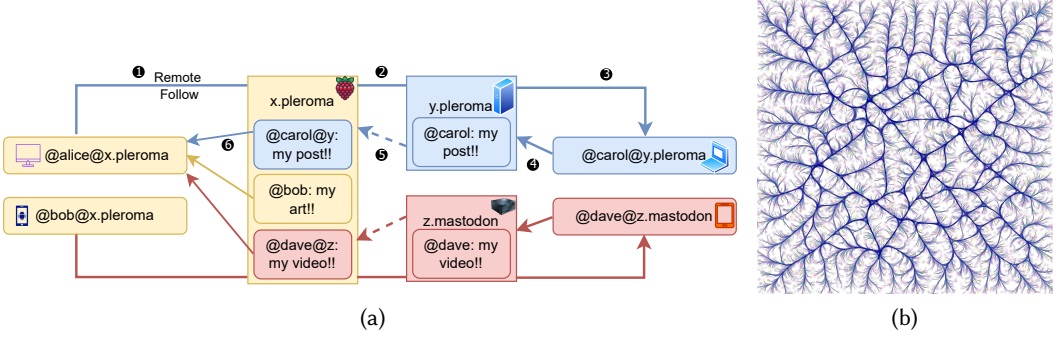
❶ Remote Follow

x.pleroma

❷

y.pleroma

❸

@alice@x.pleroma

❻

@carol@y: my post!!

❺

@carol: my post!!

❹

@carol@y.pleroma

@bob: my art!!

@bob@x.pleroma

z.mastodon

@dave@z.mastodon

@dave@z: my video!!

@dave: my video!!

(a)

(b)